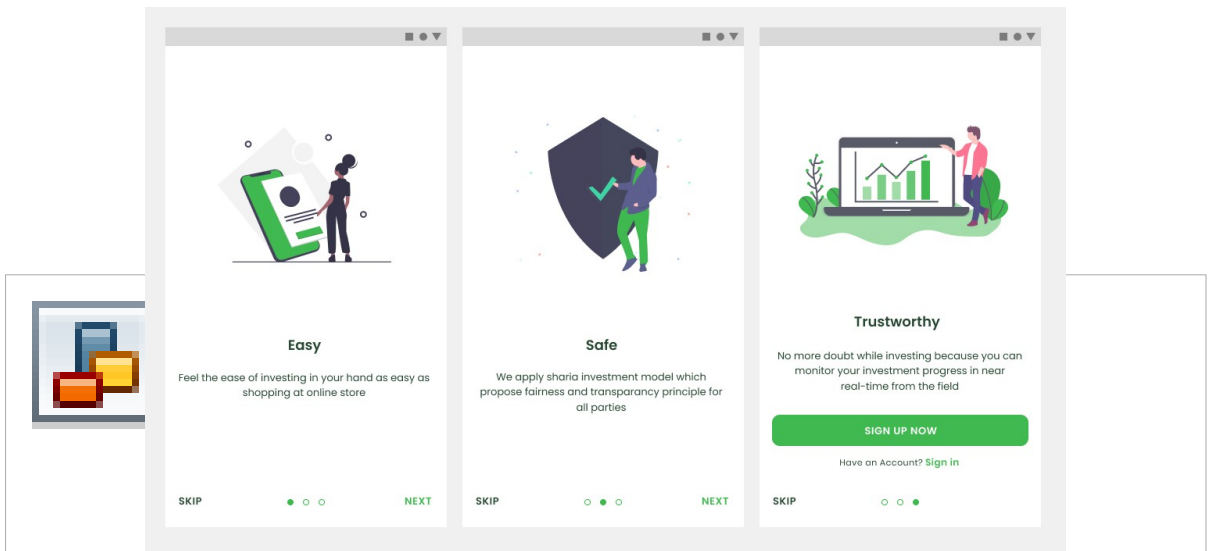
Easy

Feel the ease of investing in your hand as easy as shopping at online store

SKIP NEXT

Safe

We apply sharia investment model which propose fairness and transparancy principle for all parties

SKIP NEXT

Trustworthy

No more doubt while investing because you can monitor your investment progress in near real-time from the field

SIGN UP NOW

Have an Account? Sign in

SKIP